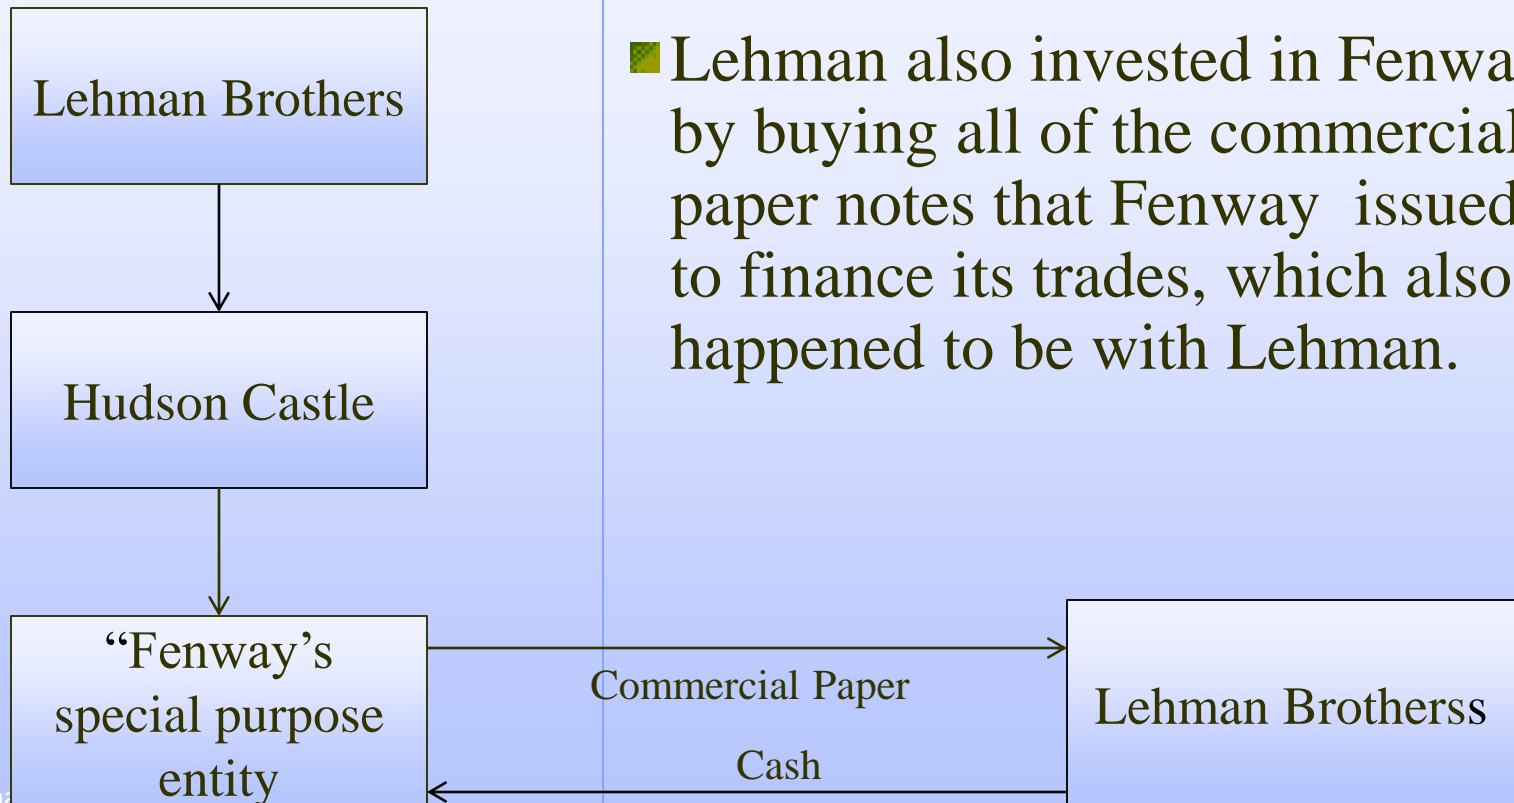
Lehman Brothers

Hudson Castle

“Fenway’s special purpose entity

Lehman also invested in Fenwa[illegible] by buying all of the commercial paper notes that Fenway issued to finance its trades, which also happened to be with Lehman.

Commercial Paper

Cash

Lehman Brotherss